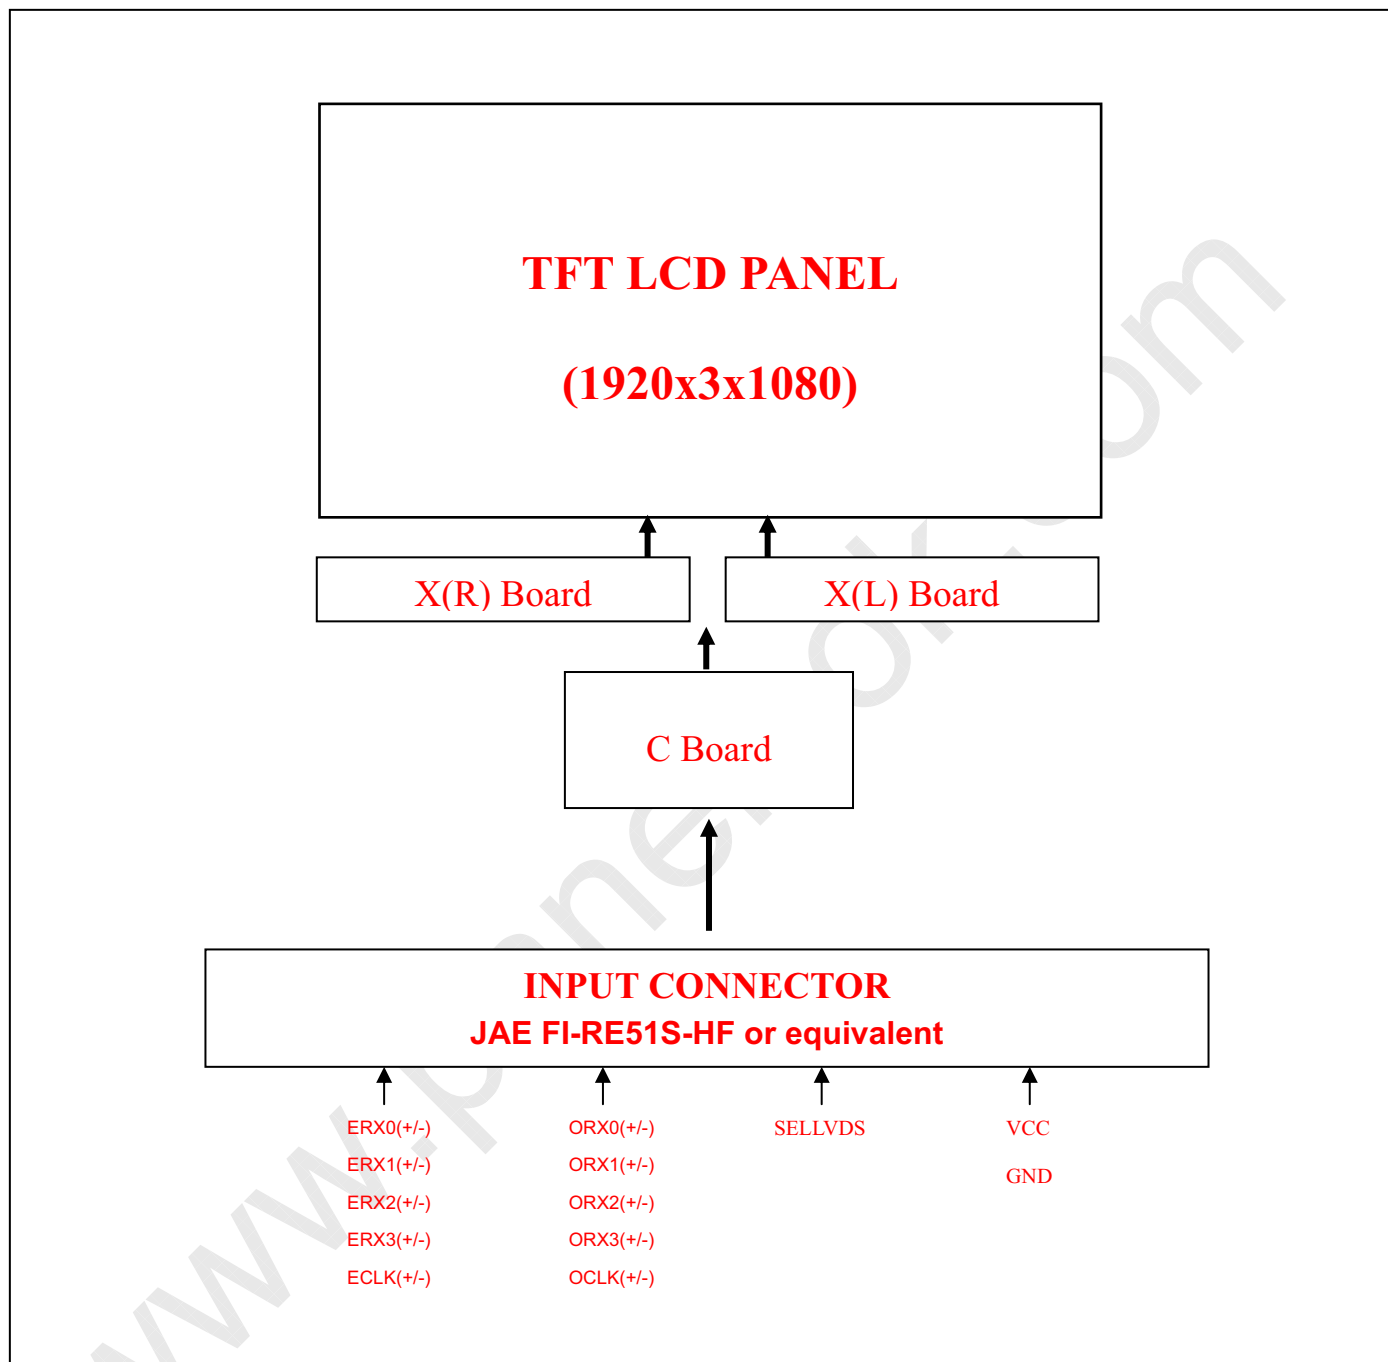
TFT LCD PANEL

(1920x3x1080)

X(R) Board

X(L) Board

C Board

INPUT CONNECTOR
JAE FI-RE51S-HF or equivalent

ERX0(+/-)
ERX1(+/-)
ERX2(+/-)
ERX3(+/-)
ECLK(+/-)

ORX0(+/-)
ORX1(+/-)
ORX2(+/-)
ORX3(+/-)
OCLK(+/-)

SELLVDS

VCC
GND

www.panelook.com